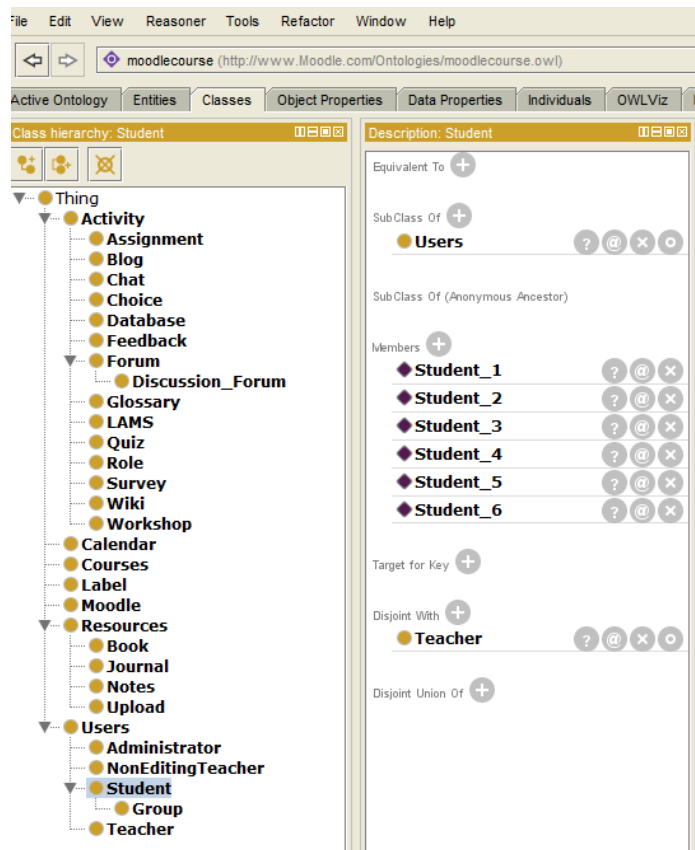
File Edit View Reasoner Tools Refactor Window Help

moodlecourse (http://www.Moodle.com/Ontologies/moodlecourse.owl)

Active Ontology | Entities | Classes | Object Properties | Data Properties | Individuals | OWLViz

Class hierarchy: Student

Thing
Activity
Assignment
Blog
Chat
Choice
Database
Feedback
Forum
Discussion_Forum
Glossary
LAMS
Quiz
Role
Survey
Wiki
Workshop
Calendar
Courses
Label
Moodle
Resources
Book
Journal
Notes
Upload
Users
Administrator
NonEditingTeacher
Student
Group
Teacher

Description: Student

Equivalent To

SubClass Of
Users

SubClass Of (Anonymous Ancestor)

Members
Student_1
Student_2
Student_3
Student_4
Student_5
Student_6

Target for Key

Disjoint With
Teacher

Disjoint Union Of